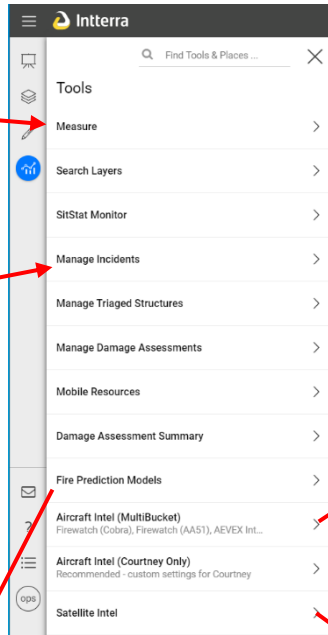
Intterra

Find Tools & Places ...

Tools

Measure

Search Layers

SitStat Monitor

Manage Incidents

Manage Triaged Structures

Manage Damage Assessments

Mobile Resources

Damage Assessment Summary

Fire Prediction Models

Aircraft Intel (MultiBucket)
Firewatch (Cobra), Firewatch (AA51), AEVEX Int...

Aircraft Intel (Courtney Only)
Recommended - custom settings for Courtney

Satellite Intel

?

ops